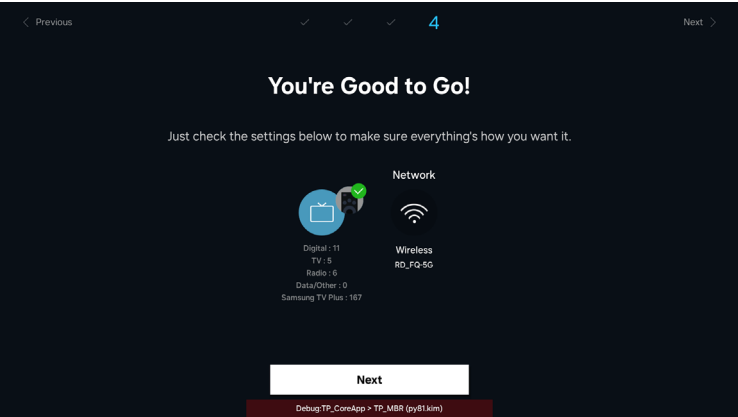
< Previous ✓ ✓ ✓ 4 Next >

You're Good to Go!

Just check the settings below to make sure everything's how you want it.

Network

Digital : 11
TV : 5
Radio : 6
Data/Other : 0
Samsung TV Plus : 167

Wireless
RD_FQ-5G

Next

Debug:TP_CoreApp > TP_MBR (py81.kim)